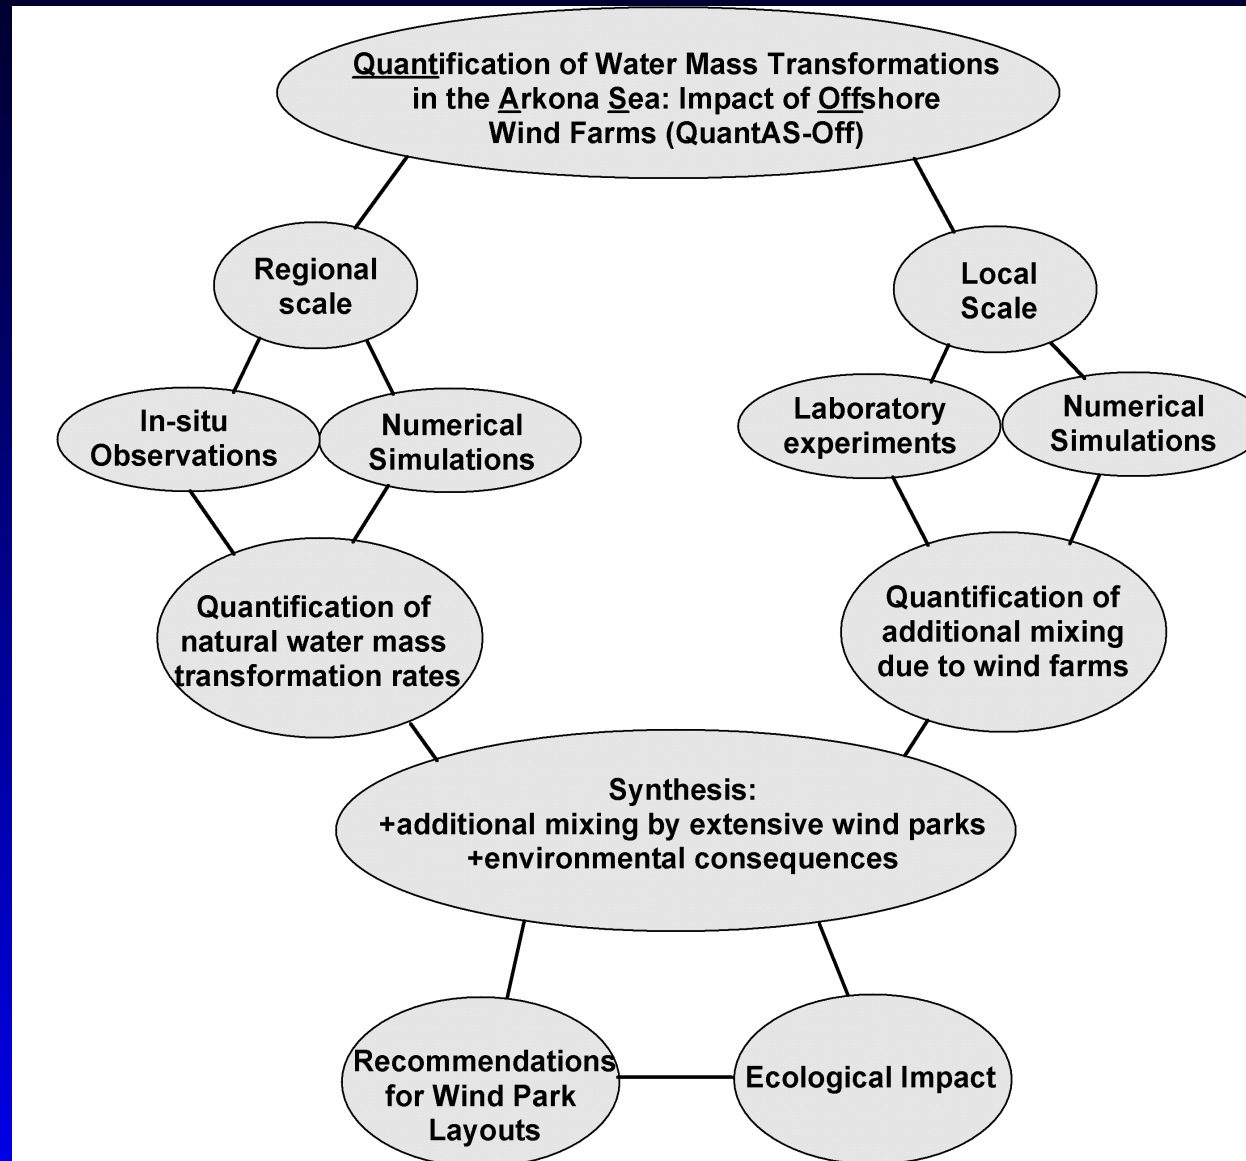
Quantification of Water Mass Transformations in the Arkona Sea: Impact of Offshore Wind Farms (QuantAS-Off)

Regional scale

Local Scale

In-situ Observations

Numerical Simulations

Laboratory experiments

Numerical Simulations

Quantification of natural water mass transformation rates

Quantification of additional mixing due to wind farms

Synthesis:
+additional mixing by extensive wind parks
+environmental consequences

Recommendations for Wind Park Layouts

Ecological Impact